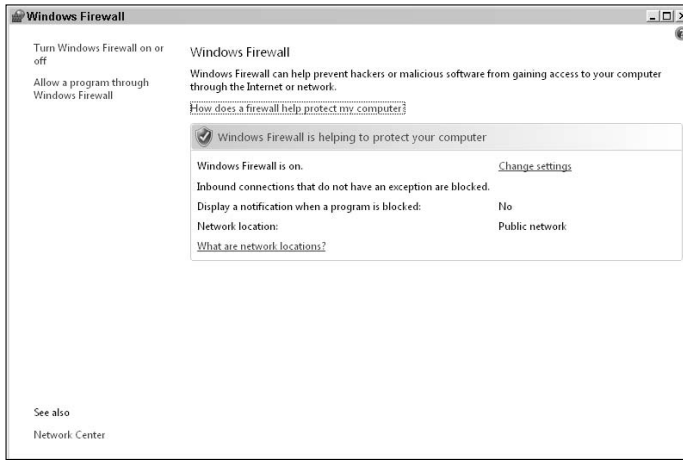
Windows Firewall

Turn Windows Firewall on or off

Allow a program through Windows Firewall

Windows Firewall

Windows Firewall can help prevent hackers or malicious software from gaining access to your computer through the Internet or network.

How does a firewall help protect my computer?

Windows Firewall is helping to protect your computer

| | |
|---|---|
| Windows Firewall is on. | Change settings |
| Inbound connections that do not have an exception are blocked. | |
| Display a notification when a program is blocked: | No |
| Network location: | Public network |
| What are network locations? | |

See also

Network Center